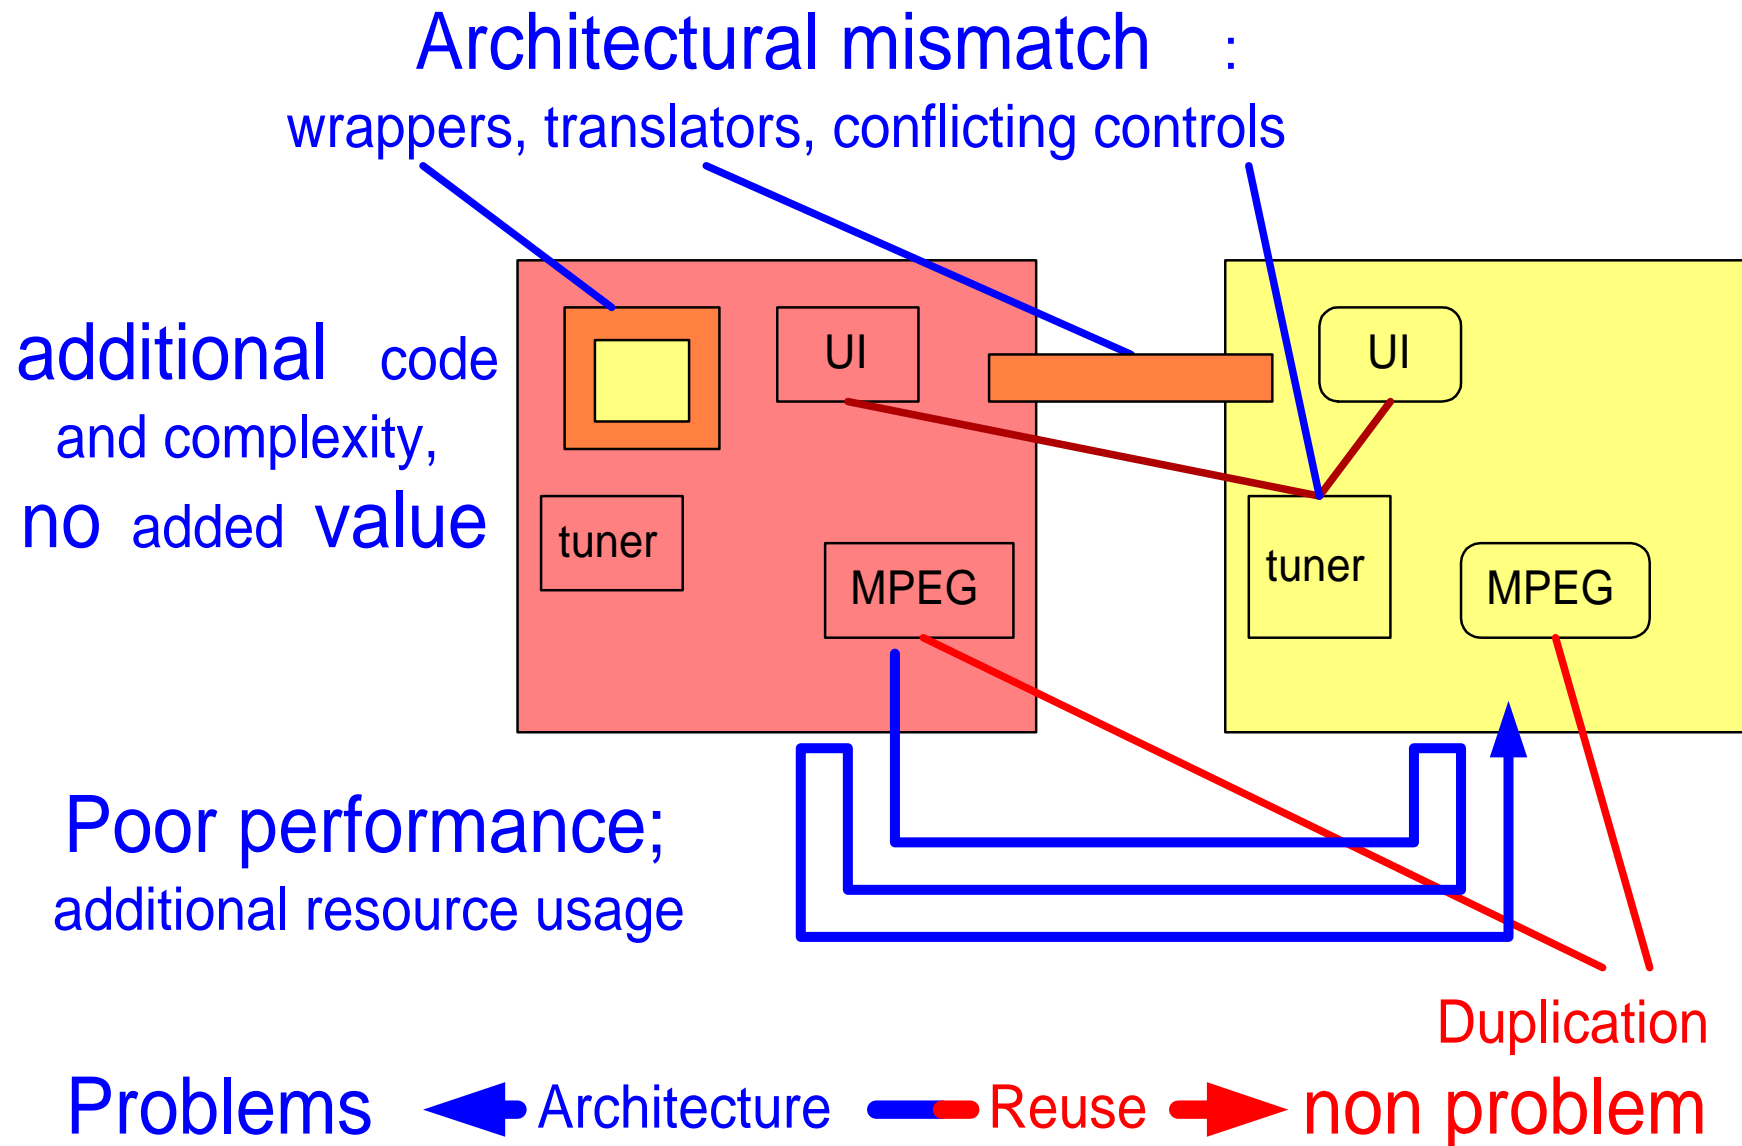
Architectural mismatch :
wrappers, translators, conflicting controls

additional code and complexity, no added value

UI

tuner

MPEG

UI

tuner

MPEG

Poor performance;
additional resource usage

Duplication

Problems Architecture Reuse non problem